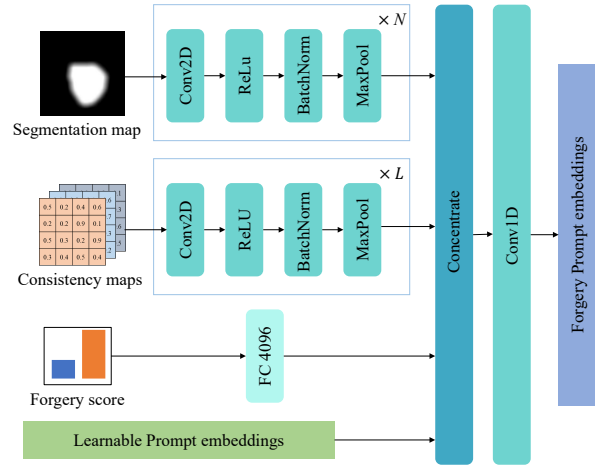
Segmentation map

Conv2D

ReLu

BatchNorm

MaxPool

$\times N$

| 0.5 | 0.2 | 0.4 | 0.5 |
|---|---|---|---|
| 0.4 | 0.2 | 0.9 | 0.2 |
| 0.5 | 0.3 | 0.2 | 0.9 |
| 0.3 | 0.4 | 0.5 | 0.4 |

Consistency maps

Conv2D

ReLU

BatchNorm

MaxPool

$\times L$

Forgery score

FC 4096

Learnable Prompt embeddings

Concentrate

Conv1D

Forgery Prompt embeddings